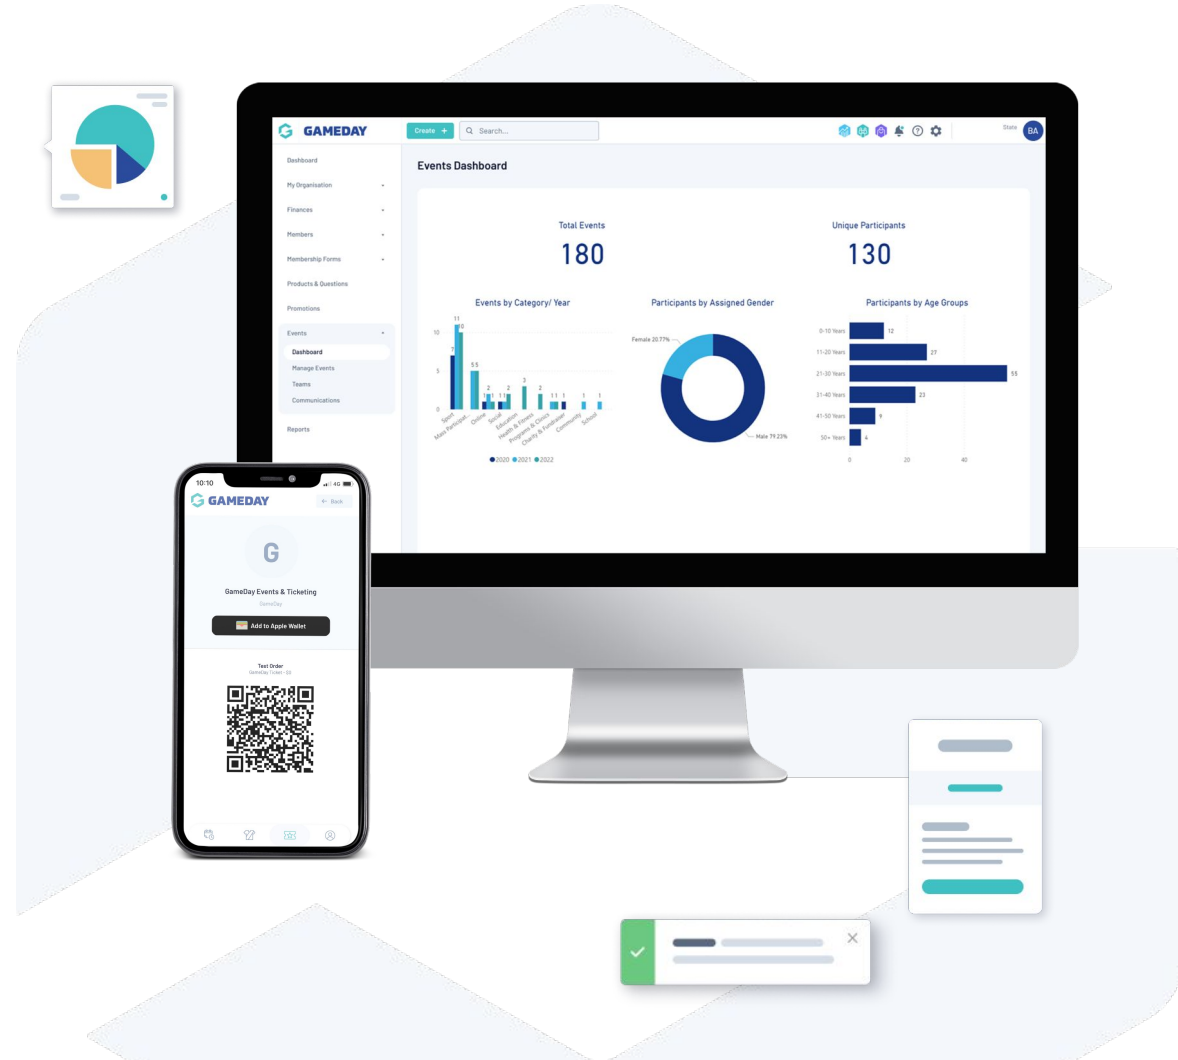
GAMEDAY Create + Search... State BA

Dashboard
My Organisation
Finances
Members
Membership Forms
Products & Questions
Promotions
Events
Dashboard
Manage Events
Teams
Communications
Reports

Events Dashboard

Total Events
180

Unique Participants
130

Events by Category/ Year

| | 2020 | 2021 | 2022 |
|---|---|---|---|
| Sport | 11 | | 10 |
| Mass Participat... | 5 | 5 | |
| Online | 2 | 1 | |
| Social | 1 | 1 | |
| Education | 2 | | |
| Health & Fitness | 3 | | |
| Programs & Clinics | 2 | | |
| Charity & Fundraiser | 1 | 1 | |
| Community | 1 | | |
| School | 1 | | |

0
5
10
2020 2021 2022

Participants by Assigned Gender
Female 20.77%
Male 79.23%

Participants by Age Groups

| Age Group | Participants |
|---|---|
| 0-10 Years | 12 |
| 11-20 Years | 27 |
| 21-30 Years | 55 |
| 31-40 Years | 23 |
| 41-50 Years | 9 |
| 50+ Years | 4 |

0
20
40

10:10
GAMEDAY
Back
G
GameDay Events & Ticketing
GameDay
Add to Apple Wallet
Test Order
GameDay Ticket • $0